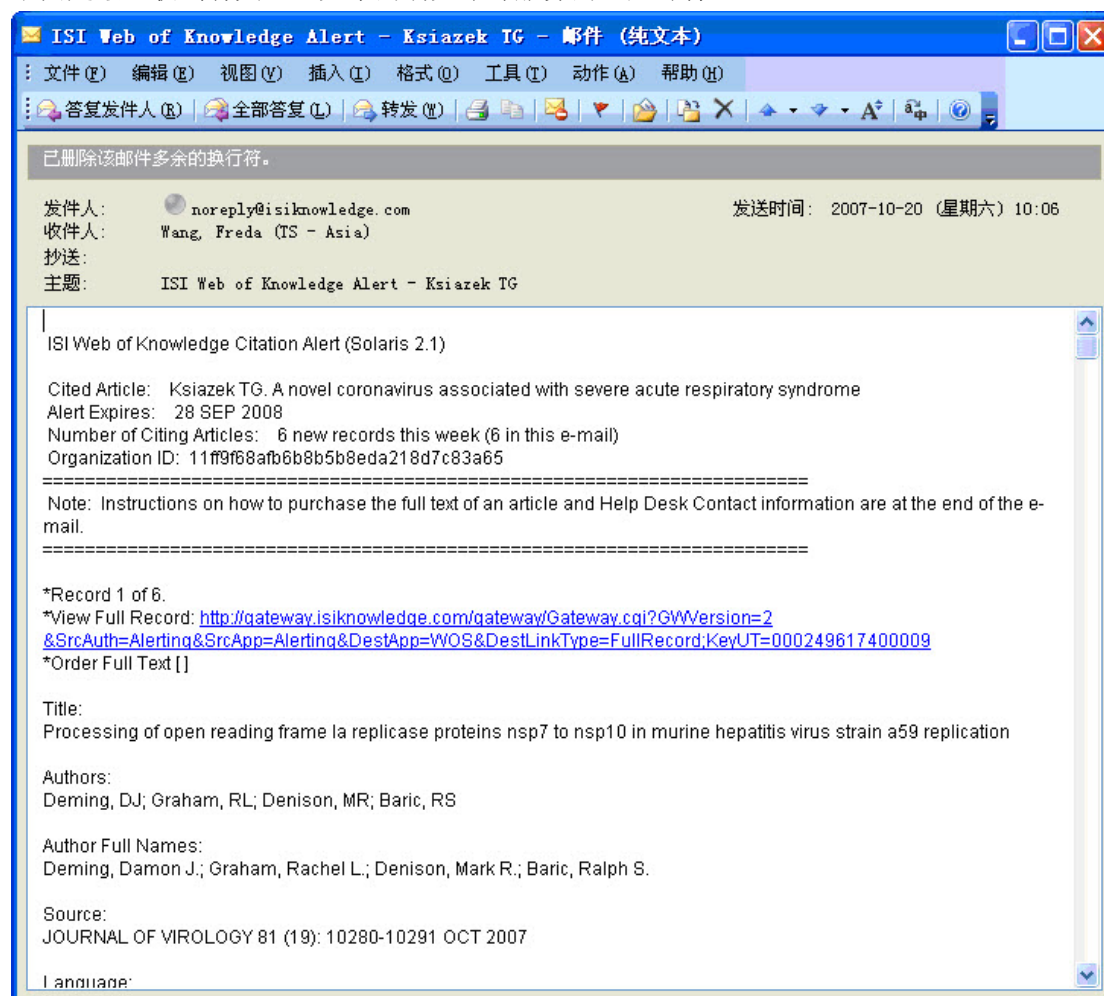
ISI Web of Knowledge Alert - Ksiazek TG - 邮件 (纯文本)

文件(F) 编辑(E) 视图(V) 插入(I) 格式(O) 工具(T) 动作(A) 帮助(H)

答复发件人(R) 全部答复(L) 转发(W)

已删除该邮件多余的换行符。

发件人: noreply@isiknowledge.com
收件人: Wang, Freda (TS - Asia)
抄送:
主题: ISI Web of Knowledge Alert - Ksiazek TG

发送时间: 2007-10-20 (星期六) 10:06

ISI Web of Knowledge Citation Alert (Solaris 2.1)

Cited Article: Ksiazek TG. A novel coronavirus associated with severe acute respiratory syndrome
Alert Expires: 28 SEP 2008
Number of Citing Articles: 6 new records this week (6 in this e-mail)
Organization ID: 11ff9f68afb6b8b5b8eda218d7c83a65
======================================================================
Note: Instructions on how to purchase the full text of an article and Help Desk Contact information are at the end of the e-mail.
======================================================================

*Record 1 of 6.
*View Full Record: http://gateway.isiknowledge.com/gateway/Gateway.cgi?GWVersion=2&SrcAuth=Alerting&SrcApp=Alerting&DestApp=WOS&DestLinkType=FullRecord;KeyUT=000249617400009
*Order Full Text [ ]

Title:
Processing of open reading frame la replicase proteins nsp7 to nsp10 in murine hepatitis virus strain a59 replication

Authors:
Deming, DJ; Graham, RL; Denison, MR; Baric, RS

Author Full Names:
Deming, Damon J.; Graham, Rachel L.; Denison, Mark R.; Baric, Ralph S.

Source:
JOURNAL OF VIROLOGY 81 (19): 10280-10291 OCT 2007

Language: